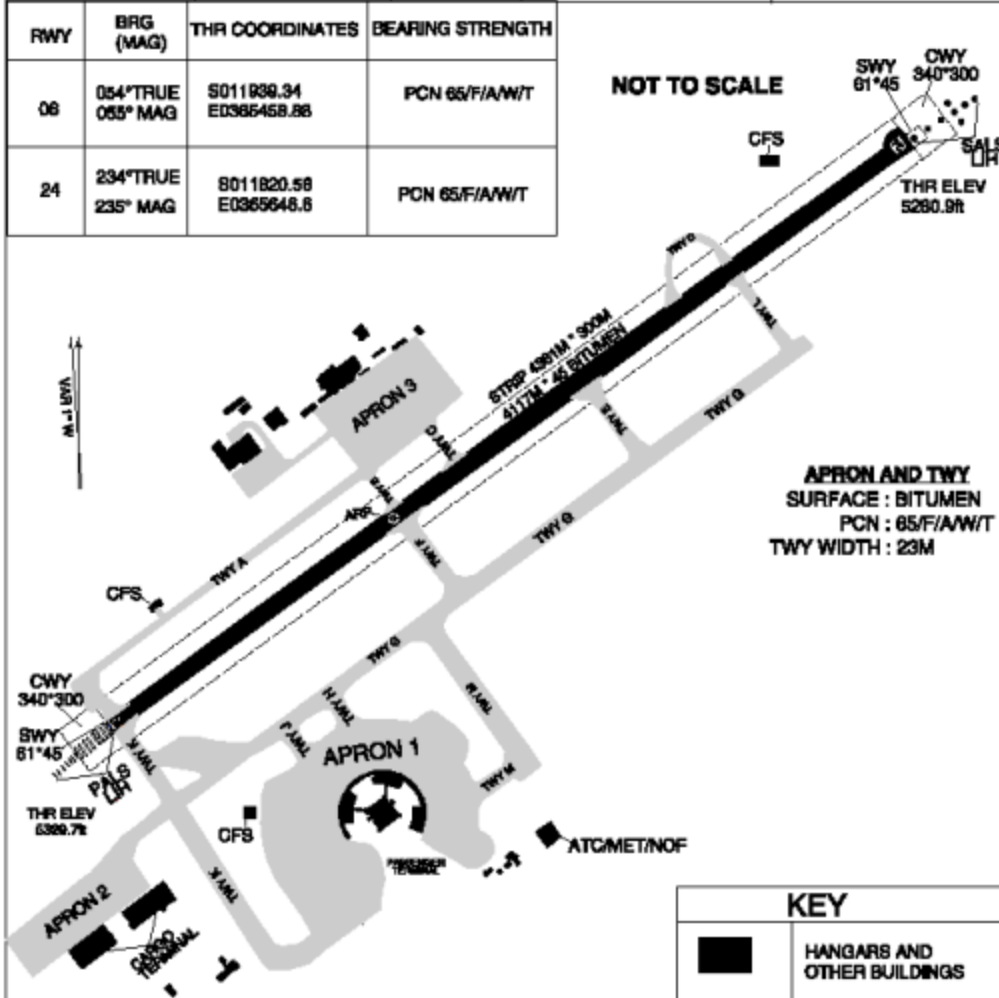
| RWY | BRG (MAG) | THR COORDINATES | BEARING STRENGTH |
|---|---|---|---|
| 06 | 054°TRUE 055° MAG | S011939.34 E0365458.86 | PCN 65/F/A/W/T |
| 24 | 234°TRUE 235° MAG | S011820.56 E0365648.6 | PCN 65/F/A/W/T |

NOT TO SCALE

SWY 61*45

CWY 340*300

CFS

SALS

THR ELEV 5260.9ft

VAR 1°W

TWY B

TWY L

TWY G

STRIP 4391M * 300M

4117M * 45 BITUMEN

APRON 3

TWY C

TWY D

TWY J

ARP

TWY A

TWY G

APRON AND TWY
SURFACE : BITUMEN
PCN : 65/F/A/W/T
TWY WIDTH : 23M

CFS

CWY 340*300

SWY 61*45

PALS

THR ELEV 5329.7ft

TWY G

TWY H

TWY F

TWY E

TWY R

TWY M

APRON 1

TWY K

CFS

PASSENGER TERMINAL

ATC/MET/NOF

APRON 2

CARGO TERMINAL

TWY K

KEY

HANGARS AND OTHER BUILDINGS